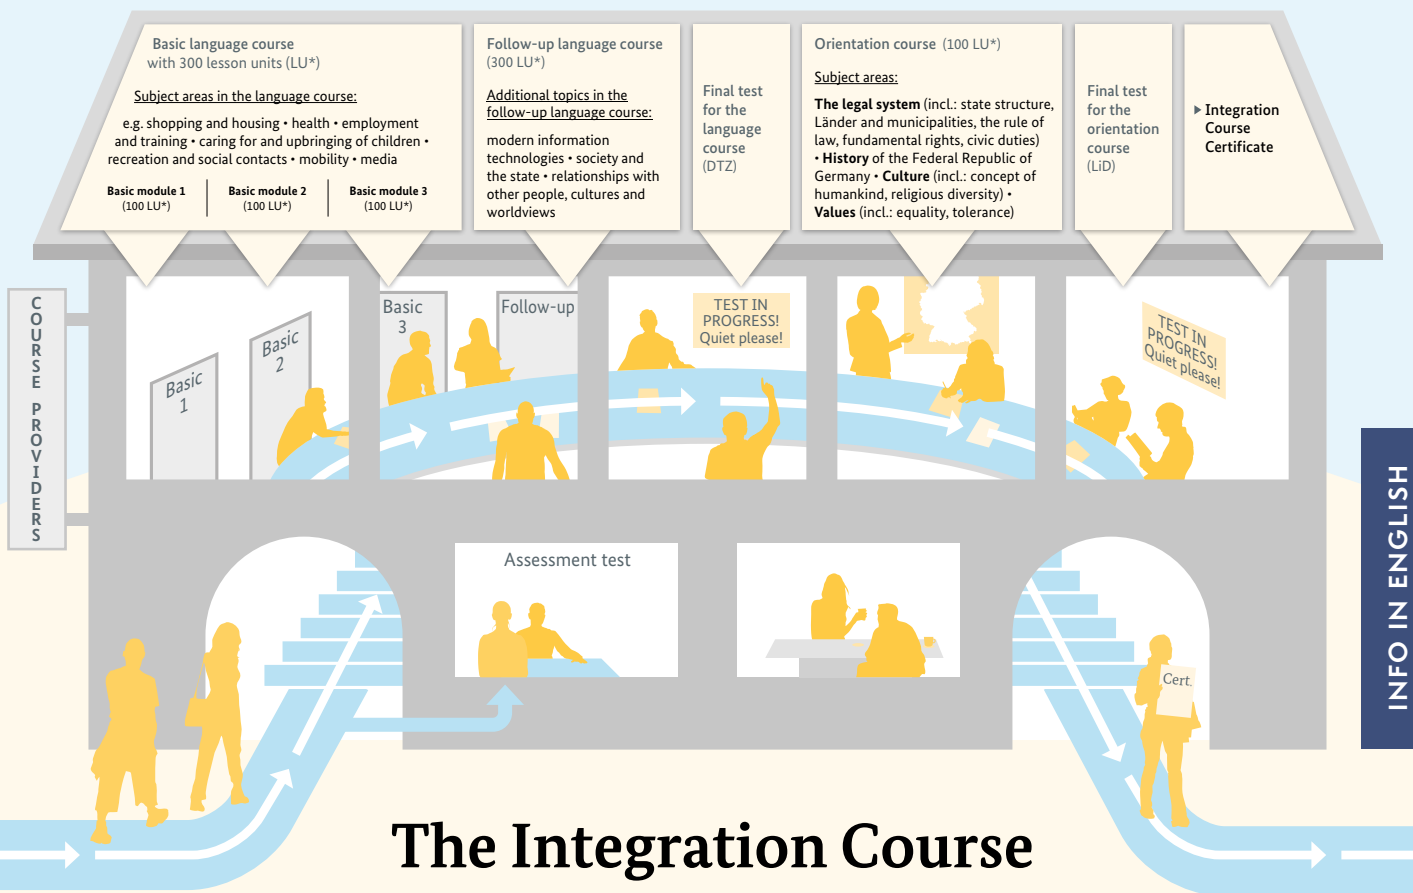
Basic language course with 300 lesson units (LU*)

Subject areas in the language course:

e.g. shopping and housing • health • employment and training • caring for and upbringing of children • recreation and social contacts • mobility • media

Basic module 1 (100 LU*)

Basic module 2 (100 LU*)

Basic module 3 (100 LU*)

Follow-up language course (300 LU*)

Additional topics in the follow-up language course:

modern information technologies • society and the state • relationships with other people, cultures and worldviews

Final test for the language course (DTZ)

Orientation course (100 LU*)

Subject areas:

The legal system (incl.: state structure, Länder and municipalities, the rule of law, fundamental rights, civic duties) • History of the Federal Republic of Germany • Culture (incl.: concept of humankind, religious diversity) • Values (incl.: equality, tolerance)

Final test for the orientation course (LiD)

▸ Integration Course Certificate

COURSE PROVIDERS

Basic 1

Basic 2

Basic 3

Follow-up

TEST IN PROGRESS! Quiet please!

TEST IN PROGRESS! Quiet please!

Assessment test

Cert.

INFO IN ENGLISH

The Integration Course